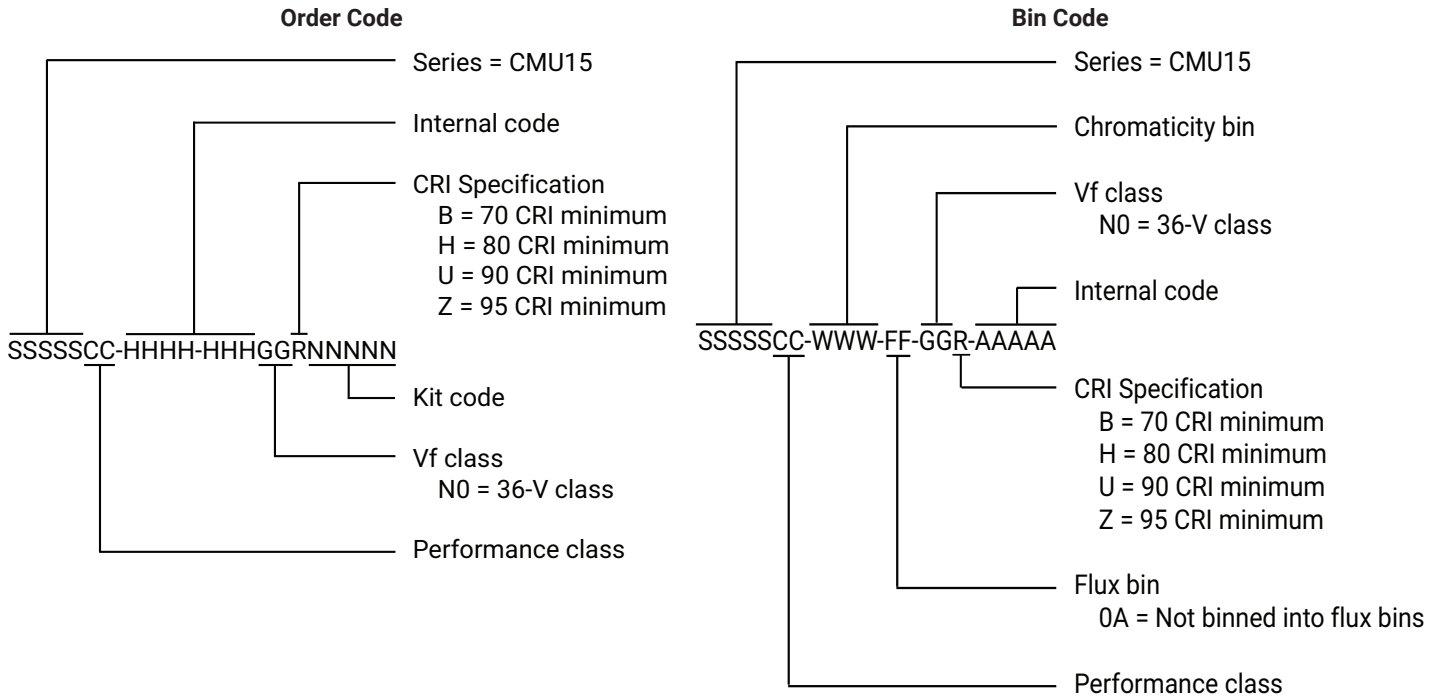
Order Code

Series = CMU15

Internal code

CRI Specification
B = 70 CRI minimum
H = 80 CRI minimum
U = 90 CRI minimum
Z = 95 CRI minimum

SSSSSCC-HHHH-HHHGGRNNNNN

Kit code

Vf class
N0 = 36-V class

Performance class

Bin Code

Series = CMU15

Chromaticity bin

Vf class
N0 = 36-V class

Internal code

SSSSSCC-WWW-FF-GGR-AAAAA

CRI Specification
B = 70 CRI minimum
H = 80 CRI minimum
U = 90 CRI minimum
Z = 95 CRI minimum

Flux bin
0A = Not binned into flux bins

Performance class